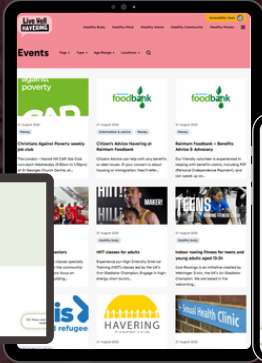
Live Well HAVERING

Healthy Body Healthy Mind Healthy Home Healthy Community Healthy Money

Accessibility Tools

Events

Type Type Age Range Locations

Against poverty

Money

Christians Against Poverty weekly job club

The London • Ilford Hill CAP Job Club runs weekly Wednesday 9:30am to 11:30pm at St Georges Church Centre, at...

foodbank

Information & advice Money

Citizen's Advice Havering at Rainham Foodbank

Citizen's Advice can help with any benefits or debt issues. If your concern is about housing or immigration, they'll refer...

foodbank

Money

Rainham Foodbank – Benefits Advice & Advocacy

Our friendly volunteer is experienced in helping with benefits claims, including PIP (Personal Independence Payment), and can speak up on...

MAKER

TEENS

Healthy Body

HIIT classes for adults

Experience our High-Intensity Interval Training (HIIT) classes led by the Lift's Fit Greater Champions. Engage in high-energy, short bursts...

Healthy Body

Indoor rowing fitness for teens and young adults aged 13-25

Coal Rowing is an initiative created by Havenger. It's on, the Lift's 1st Stabilizer Champion. We are based in the...

refugees

HAVERING

Sexual Health Clinic